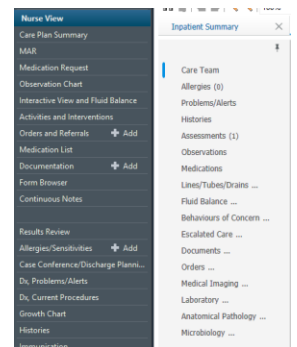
Nurse View
Care Plan Summary
MAR
Medication Request
Observation Chart
Interactive View and Fluid Balance
Activities and Interventions
Orders and Referrals + Add
Medication List
Documentation + Add
Form Browser
Continuous Notes

Results Review
Allergies/Sensitivities + Add
Case Conference/Discharge Planni...
Dx, Problems/Alerts
Dx, Current Procedures
Growth Chart
Histories
Immunisation

Inpatient Summary

Care Team
Allergies (0)
Problems/Alerts
Histories
Assessments (1)
Observations
Medications
Lines/Tubes/Drains ...
Fluid Balance ...
Behaviours of Concern ...
Escalated Care ...
Documents ...
Orders ...
Medical Imaging ...
Laboratory ...
Anatomical Pathology ...
Microbiology ...